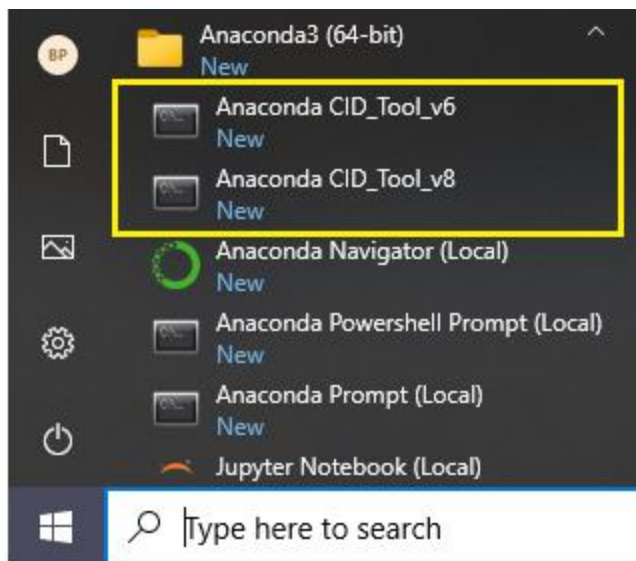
BP

Anaconda3 (64-bit)
New

Anaconda CID_Tool_v6
New

Anaconda CID_Tool_v8
New

Anaconda Navigator (Local)
New

Anaconda Powershell Prompt (Local)
New

Anaconda Prompt (Local)
New

Jupyter Notebook (Local)

Type here to search